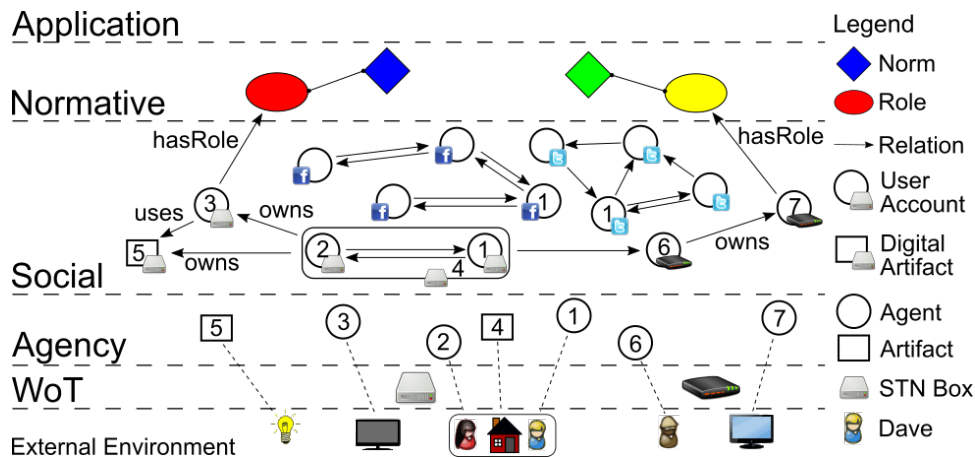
Application

Normative

Social

Agency

WoT

External Environment

hasRole

uses

3

owns

5

owns

2

1

4

1

1

6

owns

7

hasRole

5

3

2

4

1

6

7

Legend

Norm

Role

Relation

User Account

Digital Artifact

Agent

Artifact

STN Box

Dave